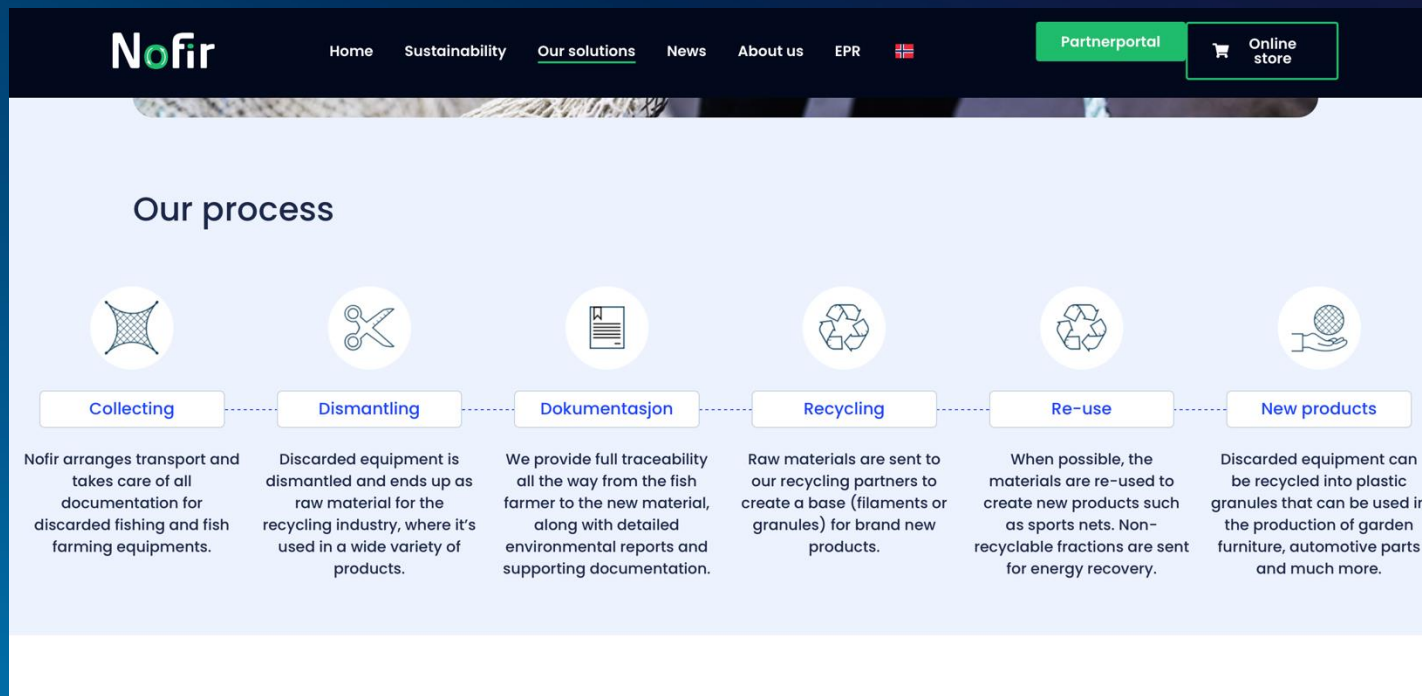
Nofir

Home Sustainability Our solutions News About us EPR

Partnerportal

Online store

Our process

Collecting

Nofir arranges transport and takes care of all documentation for discarded fishing and fish farming equipments.

Dismantling

Discarded equipment is dismantled and ends up as raw material for the recycling industry, where it's used in a wide variety of products.

Dokumentasjon

We provide full traceability all the way from the fish farmer to the new material, along with detailed environmental reports and supporting documentation.

Recycling

Raw materials are sent to our recycling partners to create a base (filaments or granules) for brand new products.

Re-use

When possible, the materials are re-used to create new products such as sports nets. Non-recyclable fractions are sent for energy recovery.

New products

Discarded equipment can be recycled into plastic granules that can be used in the production of garden furniture, automotive parts and much more.